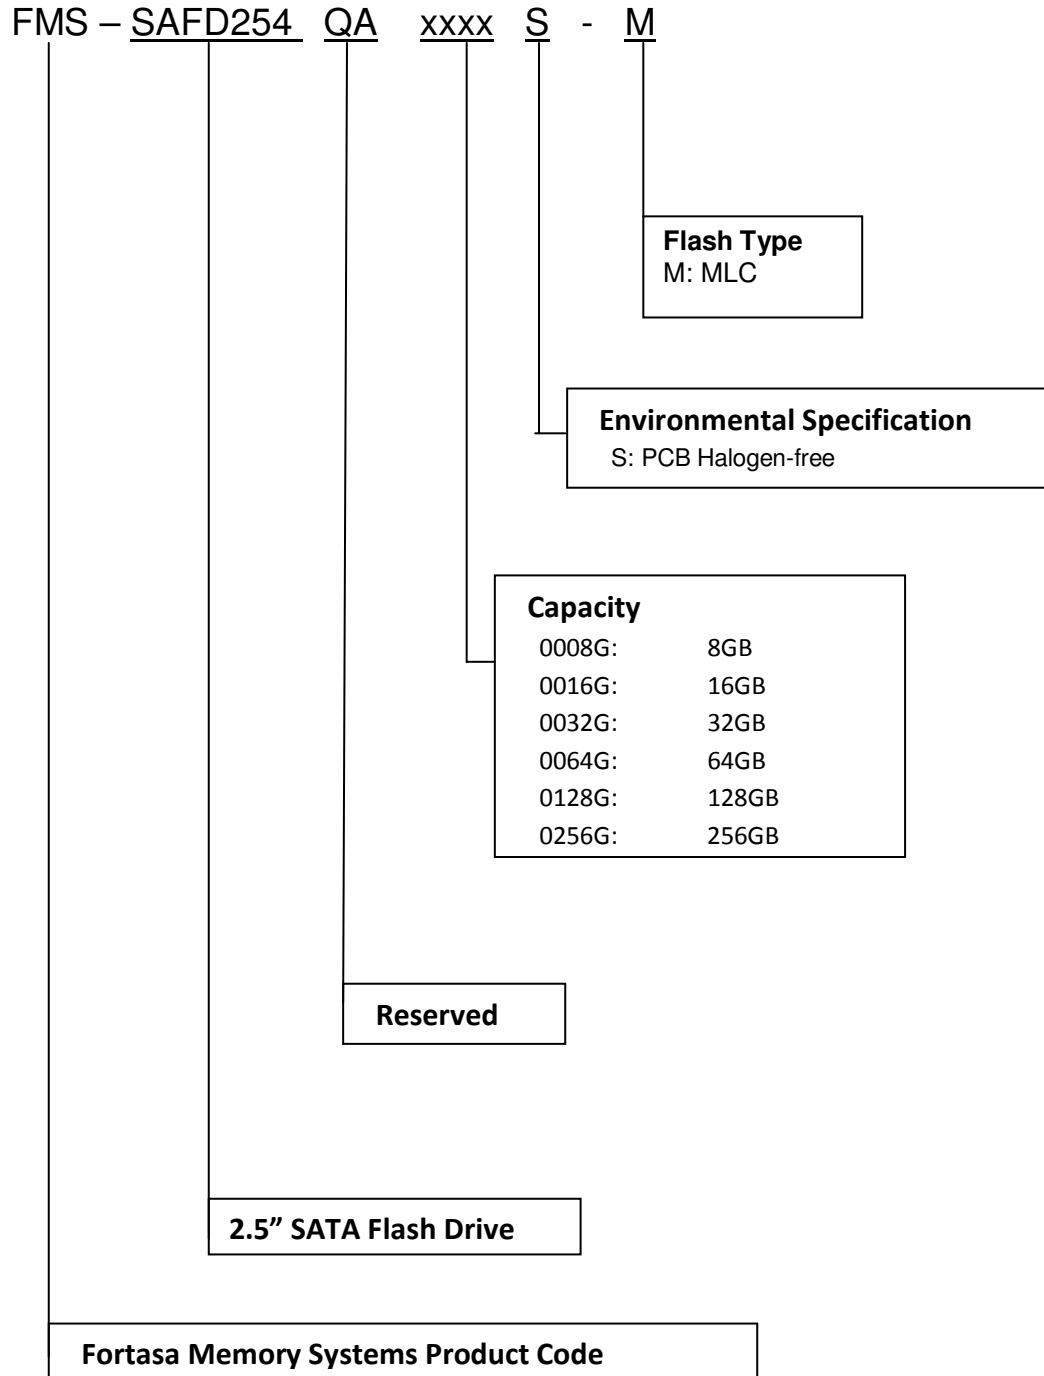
FMS – SAFD254 QA xxxx S - M

Flash Type
M: MLC

Environmental Specification
S: PCB Halogen-free

Capacity

| 0008G: | 8GB |
|---|---|
| 0016G: | 16GB |
| 0032G: | 32GB |
| 0064G: | 64GB |
| 0128G: | 128GB |
| 0256G: | 256GB |

Reserved

2.5” SATA Flash Drive

Fortasa Memory Systems Product Code